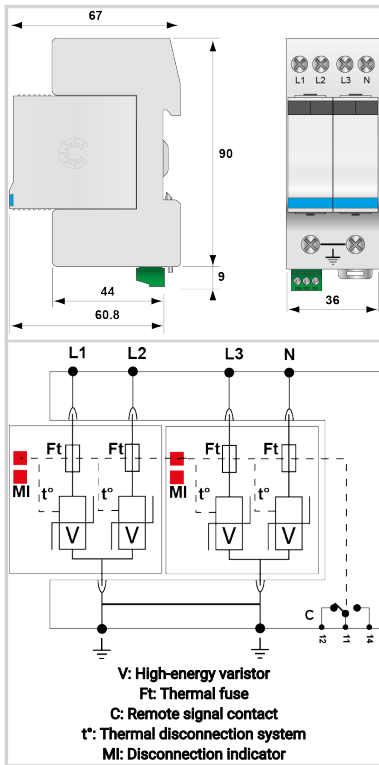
67

90

9

44

60.8

L1 L2 L3 N

36

L1 L2 L3 N

Ft Ft Ft Ft

MI t° t° MI t° t°

V V V V

C

12 11 14

V: High-energy varistor
Ft: Thermal fuse
C: Remote signal contact
t°: Thermal disconnection system
MI: Disconnection indicator